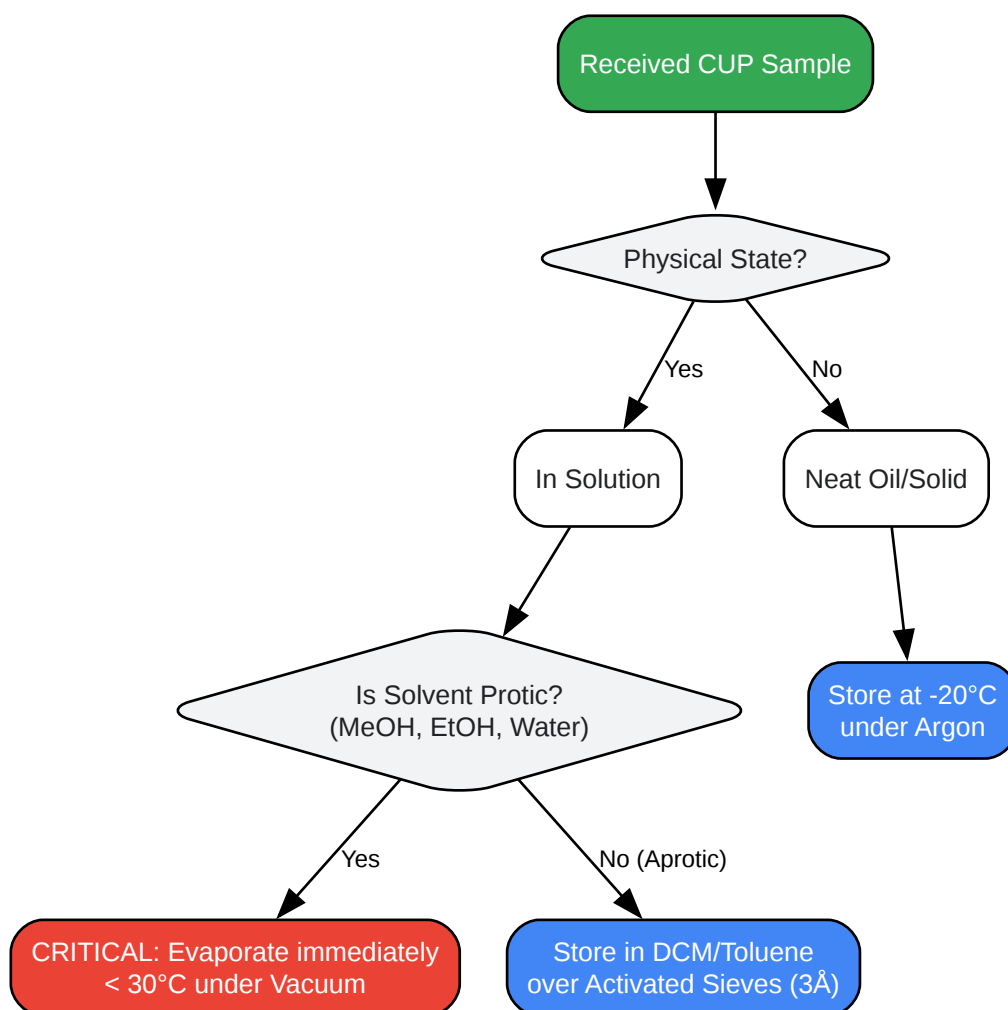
Received CUP Sample

Physical State?

Yes

No

In Solution

Neat Oil/Solid

Is Solvent Protic? (MeOH, EtOH, Water)

Store at -20°C under Argon

Yes

No (Aprotic)

CRITICAL: Evaporate immediately < 30°C under Vacuum

Store in DCM/Toluene over Activated Sieves (3Å)